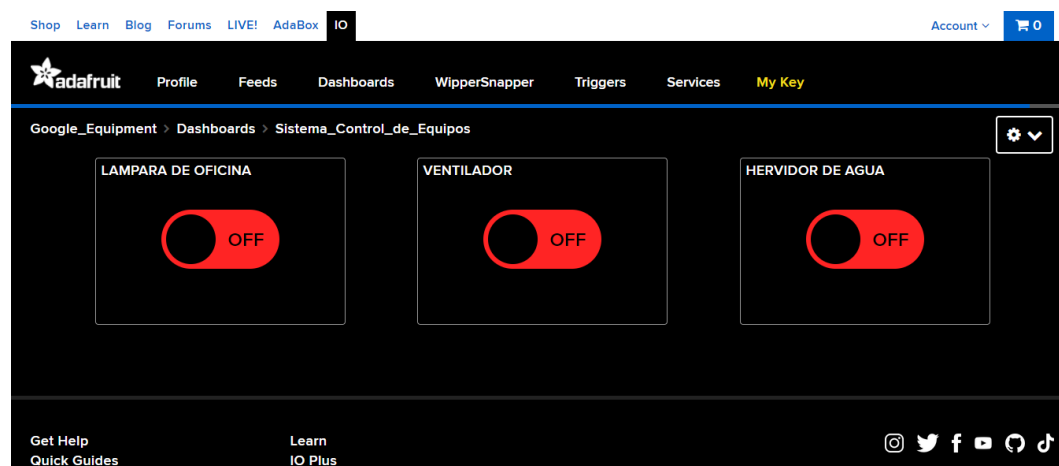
Shop Learn Blog Forums LIVE! AdaBox IO

Account 0

adafruit Profile Feeds Dashboards WipperSnapper Triggers Services My Key

Google_Equipment > Dashboards > Sistema_Control_de_Equipos

LAMPARA DE OFICINA

OFF

VENTILADOR

OFF

HERVIDOR DE AGUA

OFF

Get Help
Quick Guides

Learn
IO Plus